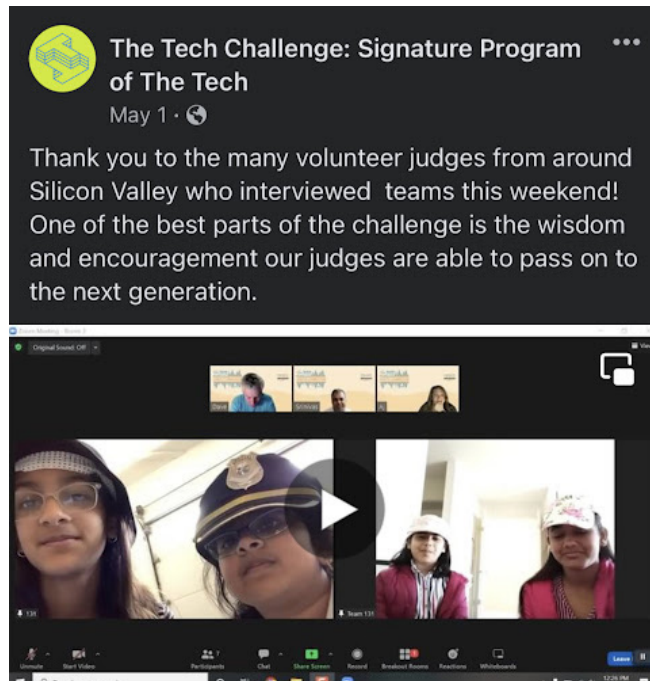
The Tech Challenge: Signature Program of The Tech

May 1 ·

Thank you to the many volunteer judges from around Silicon Valley who interviewed teams this weekend! One of the best parts of the challenge is the wisdom and encouragement our judges are able to pass on to the next generation.

Zoom Meeting

Original Sound: Off

View

Dave

Srinivas

131

Team 131

Unmute

Start Video

Participants

Chat

Share Screen

Record

Breakout Rooms

Reactions

Whiteboards

Leave

12:26 PM